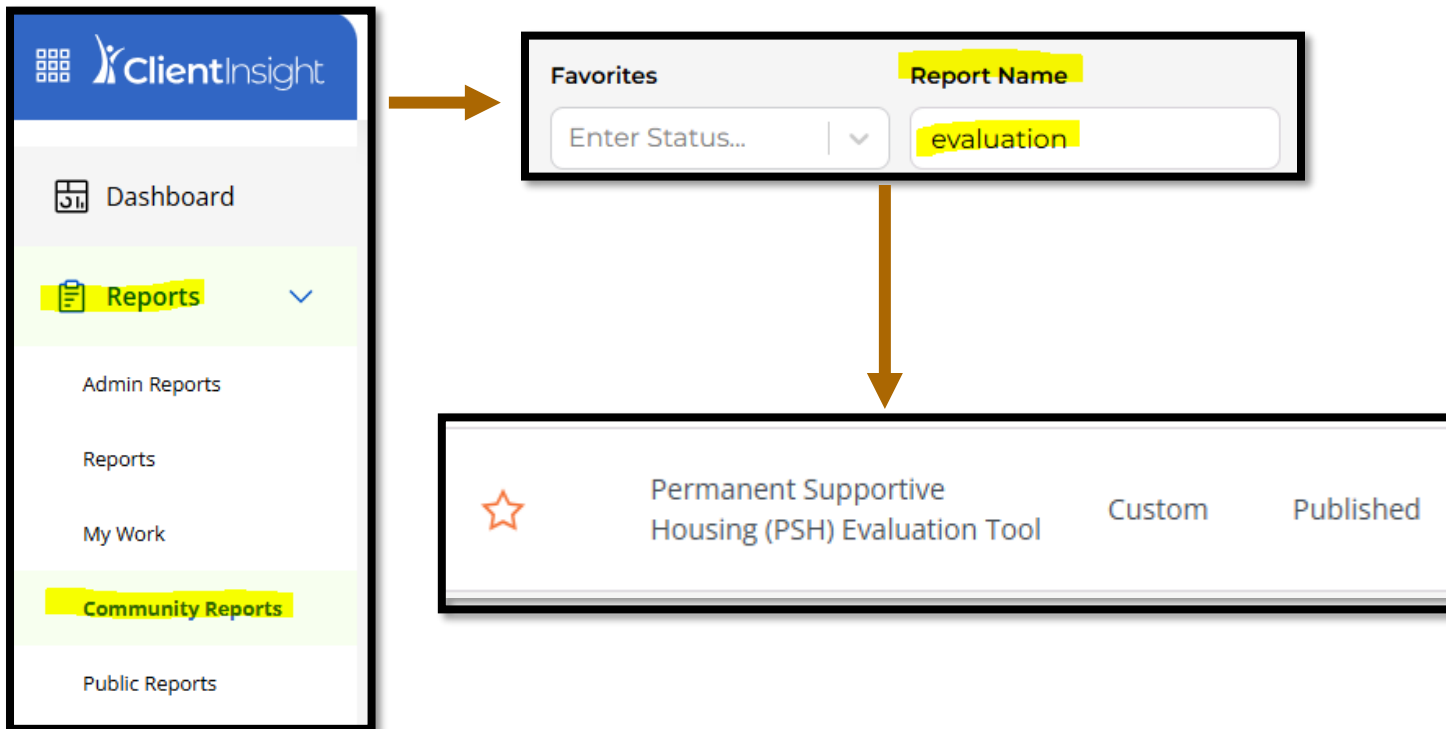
ClientInsight

Dashboard

Reports

Admin Reports

Reports

My Work

Community Reports

Public Reports

Favorites

Report Name

Enter Status...

evaluation

Permanent Supportive Housing (PSH) Evaluation Tool

Custom

Published